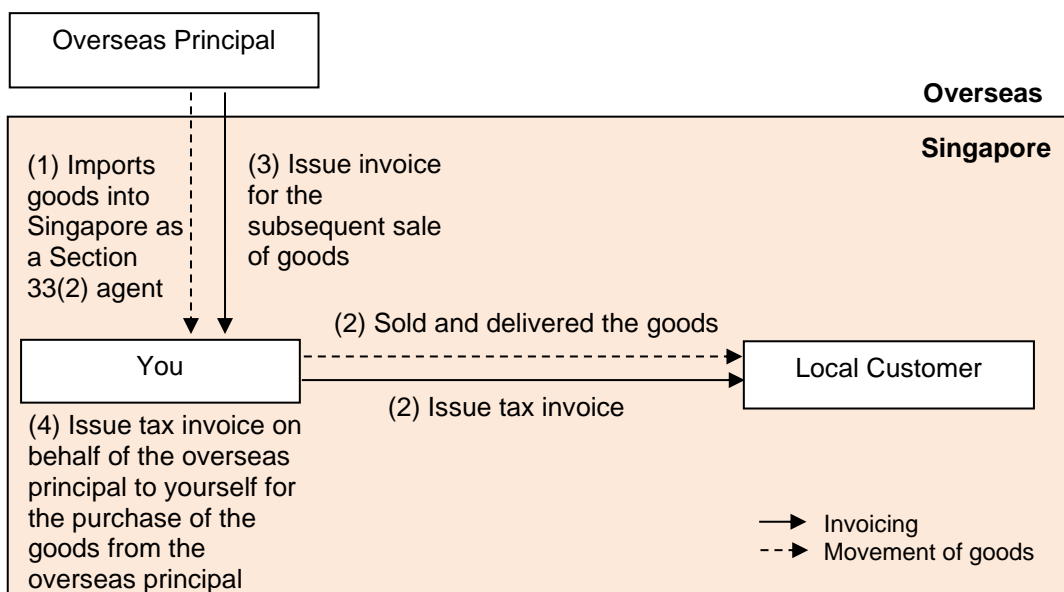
Overseas Principal

Overseas

Singapore

(1) Imports goods into Singapore as a Section 33(2) agent

(3) Issue invoice for the subsequent sale of goods

(2) Sold and delivered the goods

You

Local Customer

(2) Issue tax invoice

(4) Issue tax invoice on behalf of the overseas principal to yourself for the purchase of the goods from the overseas principal

Invoicing
Movement of goods